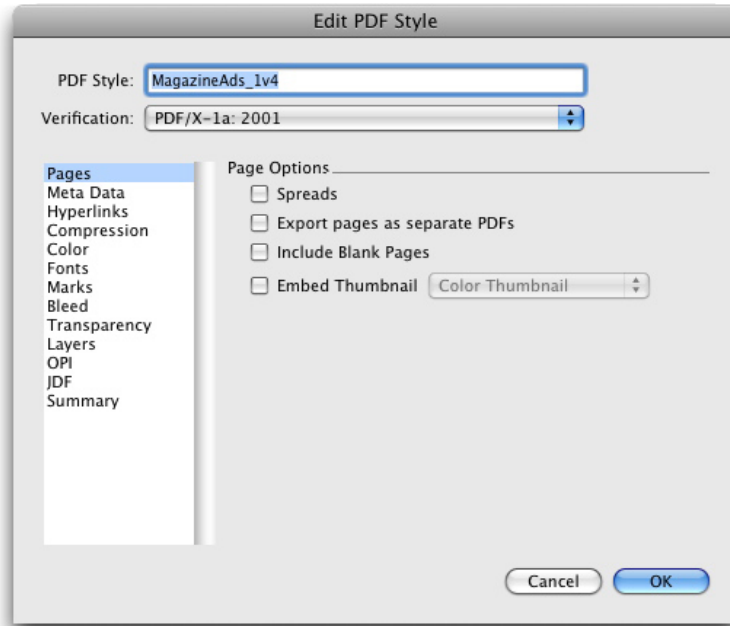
Edit PDF Style

PDF Style: MagazineAds_1v4

Verification: PDF/X-1a: 2001

Pages
Meta Data
Hyperlinks
Compression
Color
Fonts
Marks
Bleed
Transparency
Layers
OPI
JDF
Summary

Page Options

Spreads

Export pages as separate PDFs

Include Blank Pages

Embed Thumbnail Color Thumbnail

Cancel OK